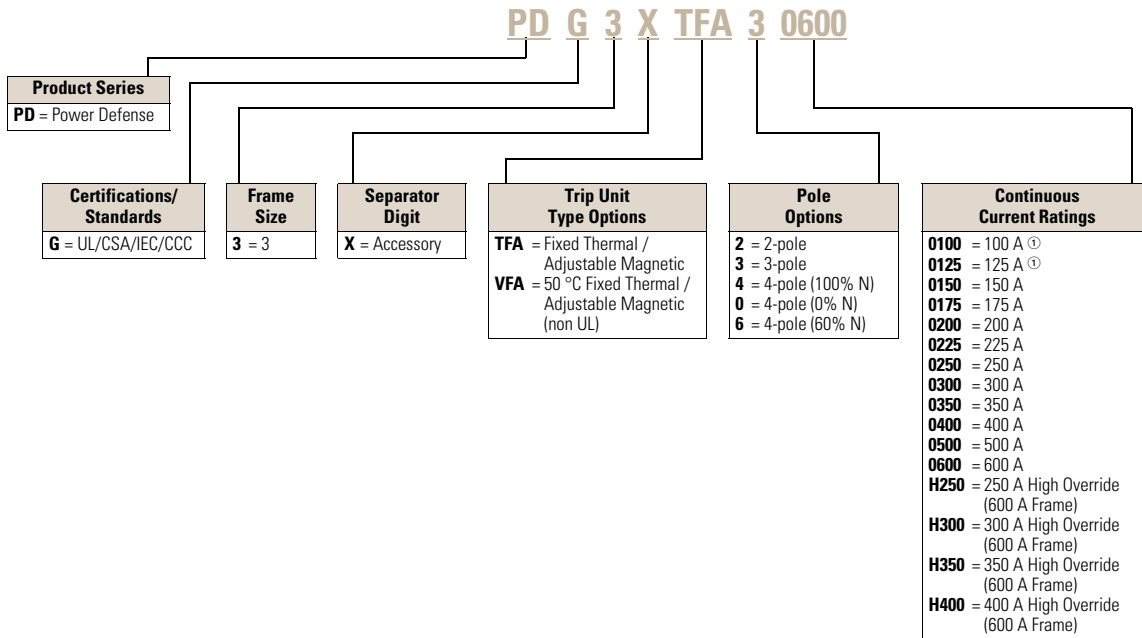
PD G 3 X TFA 3 0600

**Product Series**
**PD** = Power Defense

**Certifications/ Standards**
**G** = UL/CSA/IEC/CCC

**Frame Size**
**3** = 3

**Separator Digit**
**X** = Accessory

**Trip Unit Type Options**
**TFA** = Fixed Thermal / Adjustable Magnetic
**VFA** = 50 °C Fixed Thermal / Adjustable Magnetic (non UL)

**Pole Options**
**2** = 2-pole
**3** = 3-pole
**4** = 4-pole (100% N)
**0** = 4-pole (0% N)
**6** = 4-pole (60% N)

**Continuous Current Ratings**
**0100** = 100 A ①
**0125** = 125 A ①
**0150** = 150 A
**0175** = 175 A
**0200** = 200 A
**0225** = 225 A
**0250** = 250 A
**0300** = 300 A
**0350** = 350 A
**0400** = 400 A
**0500** = 500 A
**0600** = 600 A
**H250** = 250 A High Override (600 A Frame)
**H300** = 300 A High Override (600 A Frame)
**H350** = 350 A High Override (600 A Frame)
**H400** = 400 A High Override (600 A Frame)